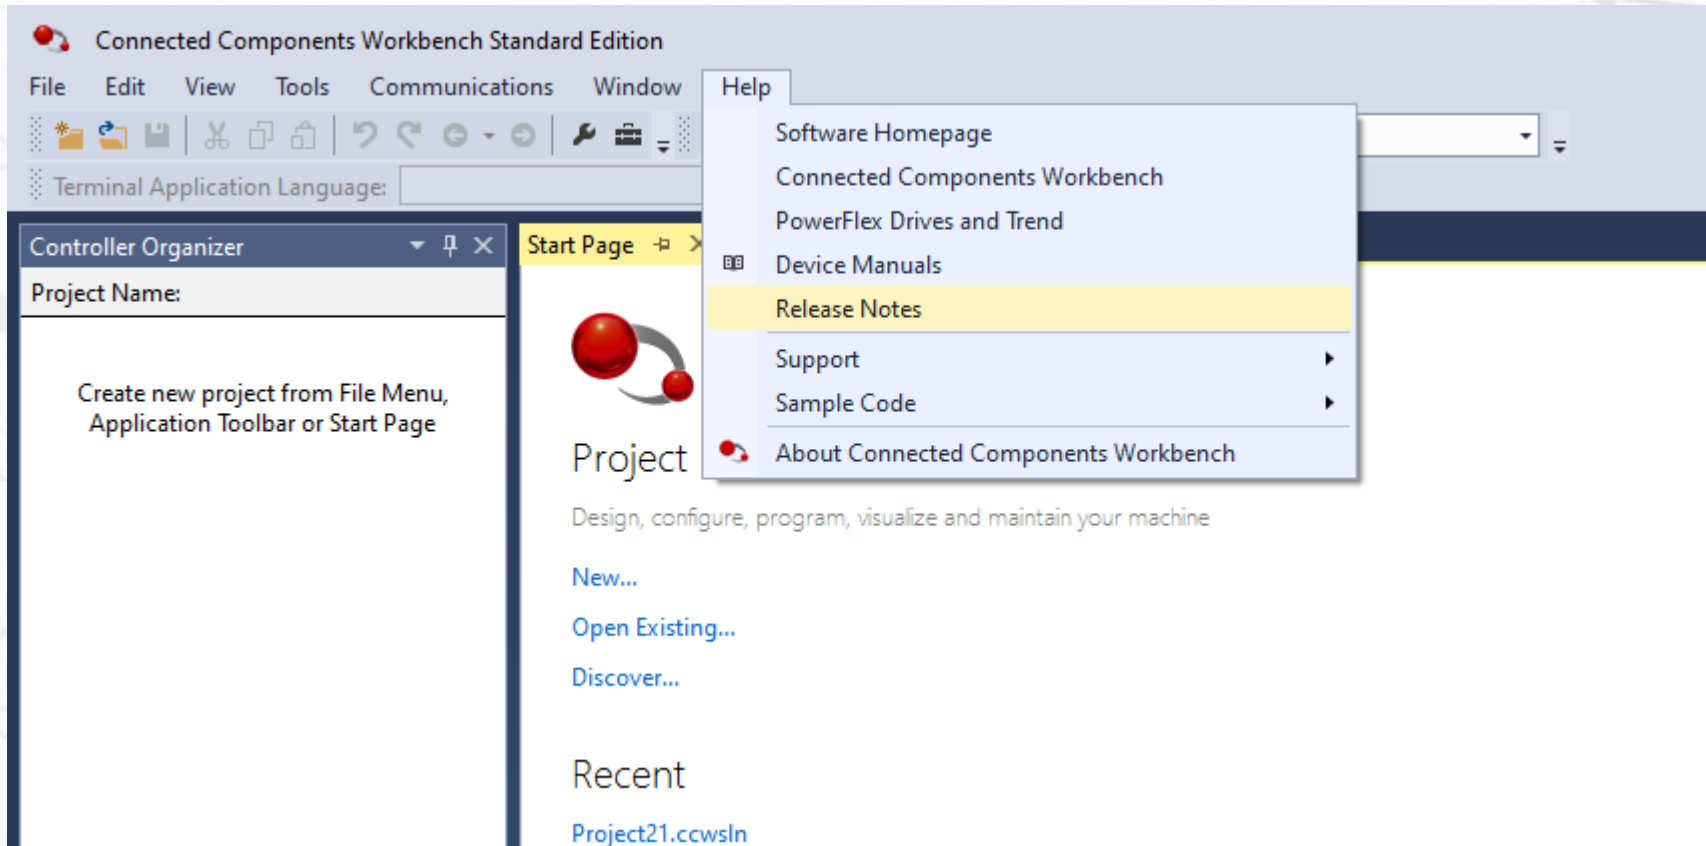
Connected Components Workbench Standard Edition

File Edit View Tools Communications Window Help

Terminal Application Language:

Software Homepage
Connected Components Workbench
PowerFlex Drives and Trend
Device Manuals
Release Notes
Support
Sample Code
About Connected Components Workbench

Controller Organizer

Project Name:

Create new project from File Menu, Application Toolbar or Start Page

Start Page

Project

Design, configure, program, visualize and maintain your machine

New...

Open Existing...

Discover...

Recent

Project21.ccwsln